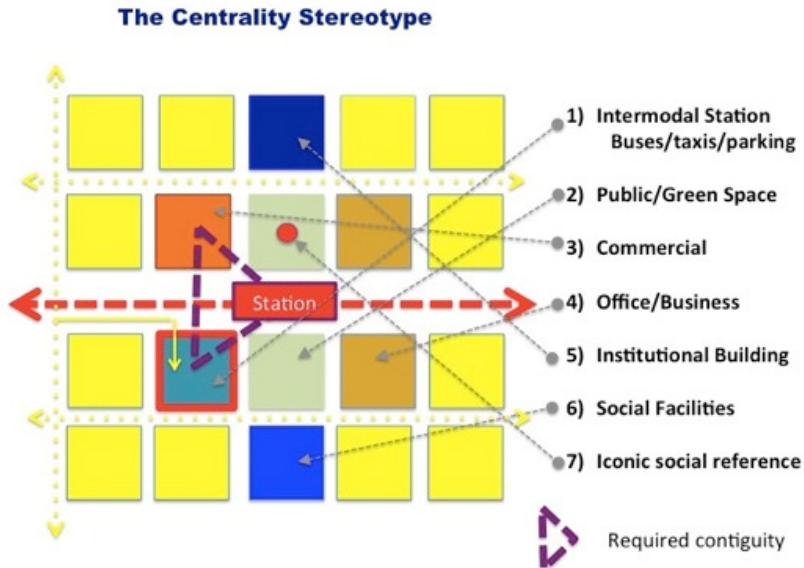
The Centrality Stereotype

Station

1) Intermodal Station
Buses/taxis/parking

2) Public/Green Space

3) Commercial

4) Office/Business

5) Institutional Building

6) Social Facilities

7) Iconic social reference

Required contiguity